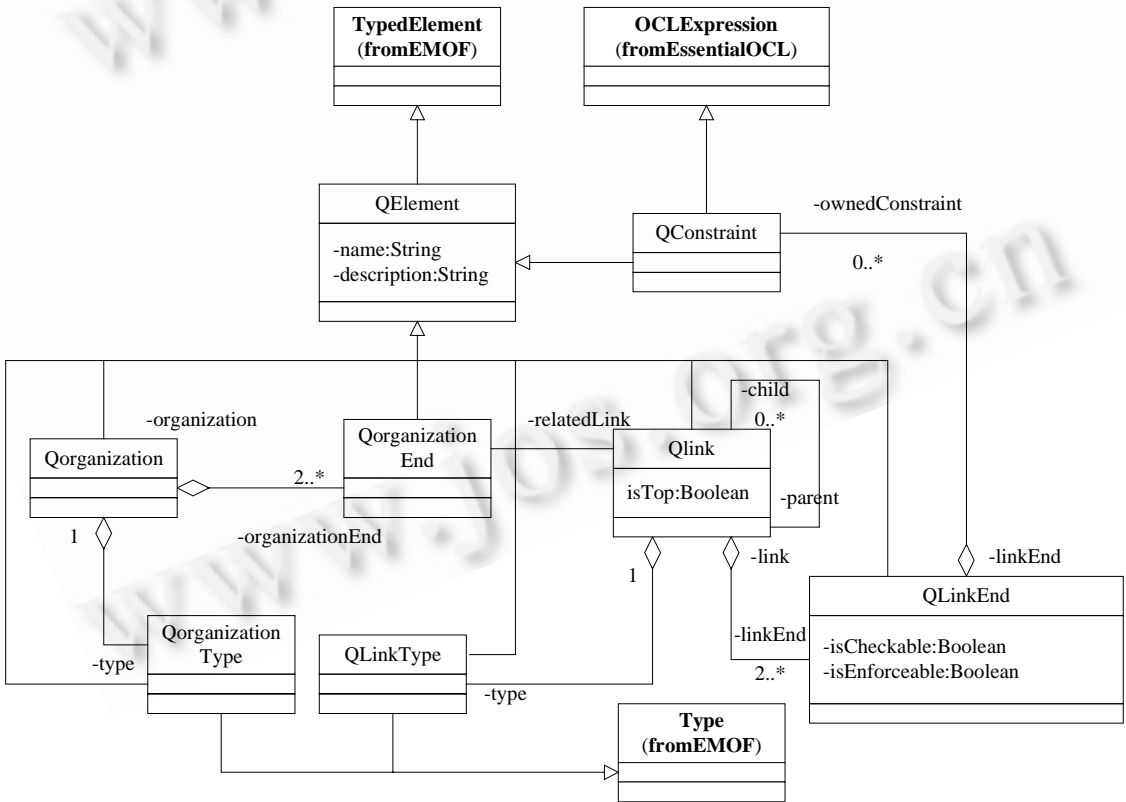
TypedElement (fromEMOF)

OCLExpression (fromEssentialOCL)

QElement

-name:String
-description:String

QConstraint

-ownedConstraint

0..*

-organization

Qorganization

Qorganization End

-relatedLink

-child

0..*

Qlink

isTop:Boolean

-parent

2..*

-organizationEnd

1

1

-link

-linkEnd

QLinkEnd

-isCheckable:Boolean
-isEnforceable:Boolean

-linkEnd

2..*

Qorganization Type

-type

QLinkType

-type

Type (fromEMOF)

www.jos.org.cn